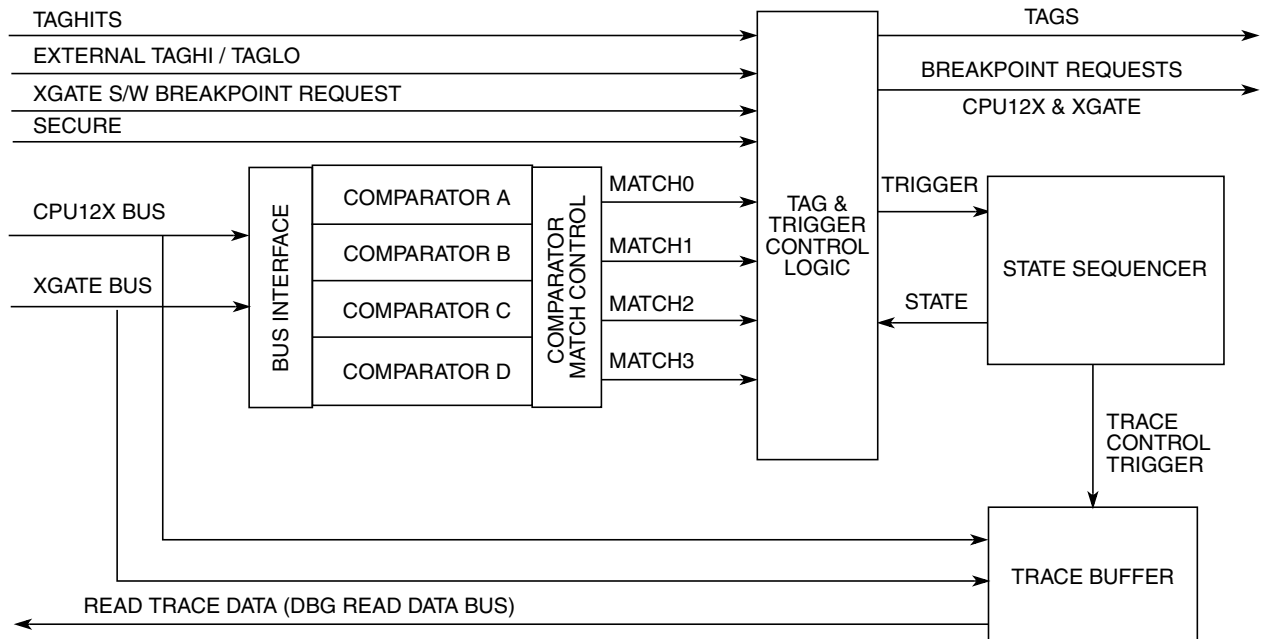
TAGHITS
EXTERNAL TAGHI / TAGLO
XGATE S/W BREAKPOINT REQUEST
SECURE

TAGS
BREAKPOINT REQUESTS
CPU12X & XGATE

CPU12X BUS
XGATE BUS

BUS INTERFACE

COMPARATOR A
COMPARATOR B
COMPARATOR C
COMPARATOR D

COMPARATOR MATCH CONTROL

MATCH0
MATCH1
MATCH2
MATCH3

TAG & TRIGGER CONTROL LOGIC

TRIGGER
STATE
STATE SEQUENCER

TRACE CONTROL TRIGGER

TRACE BUFFER

READ TRACE DATA (DBG READ DATA BUS)